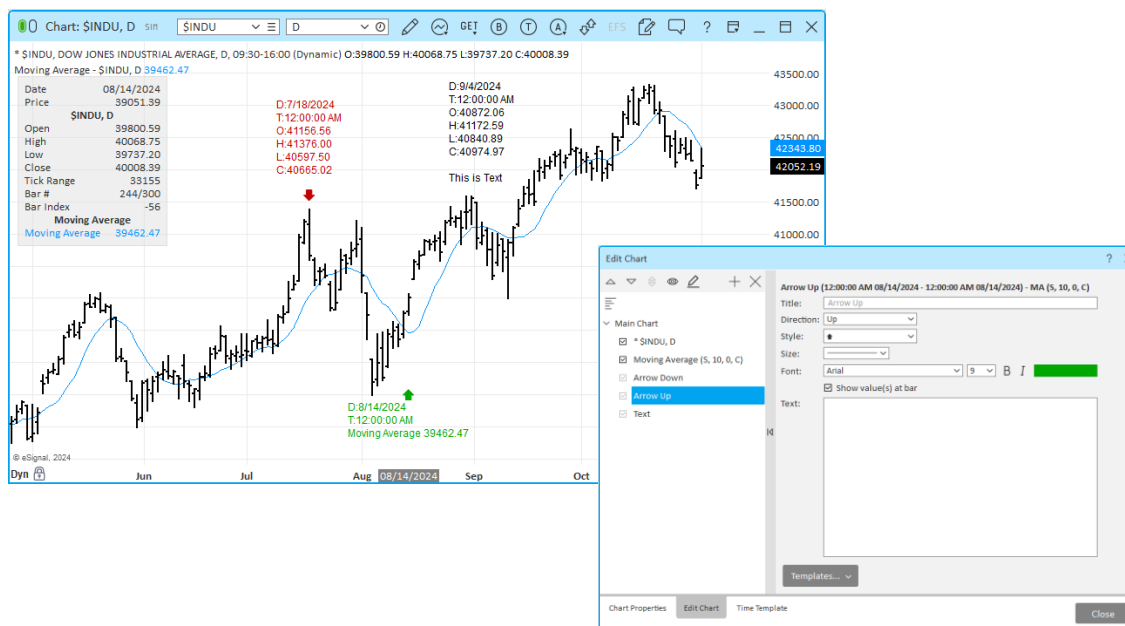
Chart: $INDU, D SIM $INDU D GET B T A EFS ?

* $INDU, DOW JONES INDUSTRIAL AVERAGE, D, 09:30-16:00 (Dynamic) O:39800.59 H:40068.75 L:39737.20 C:40008.39
Moving Average - $INDU, D 39462.47

| Date | 08/14/2024 |
|---|---|
| Price | 39051.39 |
| $INDU, D | |
| Open | 39800.59 |
| High | 40068.75 |
| Low | 39737.20 |
| Close | 40008.39 |
| Tick Range | 33155 |
| Bar # | 244/300 |
| Bar Index | -56 |
| Moving Average | |
| Moving Average | 39462.47 |

D:7/18/2024
T:12:00:00 AM
O:41156.56
H:41376.00
L:40597.50
C:40665.02

D:9/4/2024
T:12:00:00 AM
O:40872.06
H:41172.59
L:40840.89
C:40974.97

This is Text

D:8/14/2024
T:12:00:00 AM
Moving Average 39462.47

43500.00
43000.00
42500.00
42343.80
42052.19
41500.00
41000.00

© eSignal, 2024
Dyn Jun Jul Aug 08/14/2024 Sep Oct

Edit Chart ?
Arrow Up (12:00:00 AM 08/14/2024 - 12:00:00 AM 08/14/2024) - MA (S, 10, 0, C)
Main Chart
* $INDU, D
Moving Average (S, 10, 0, C)
Arrow Down
Arrow Up
Text
Title: Arrow Up
Direction: Up
Style:
Size:
Font: Arial 9 B I
Show value(s) at bar
Text:
Templates...
Chart Properties Edit Chart Time Template
Close